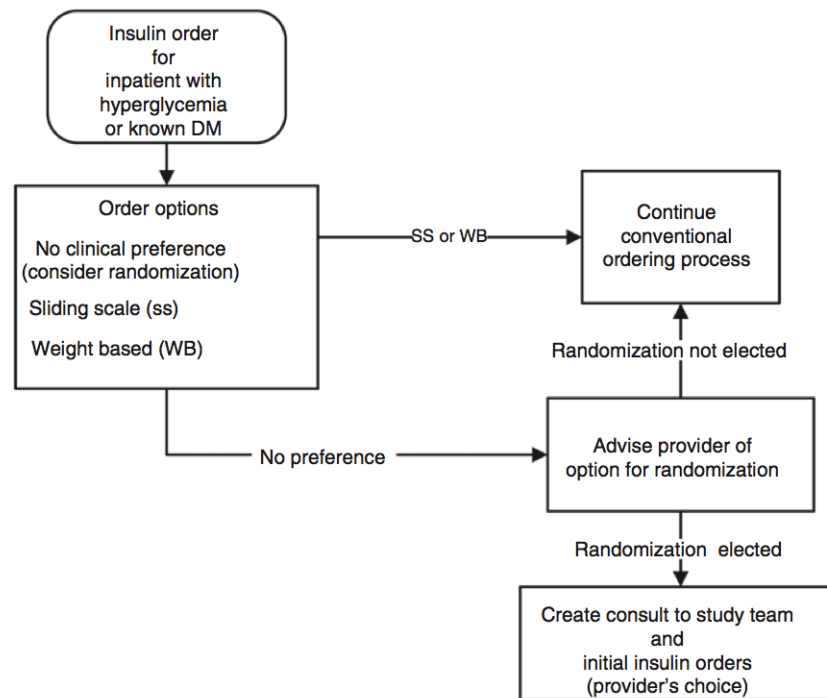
Insulin order for inpatient with hyperglycemia or known DM

Order options

No clinical preference (consider randomization)

Sliding scale (ss)

Weight based (WB)

SS or WB

Continue conventional ordering process

Randomization not elected

No preference

Advise provider of option for randomization

Randomization elected

Create consult to study team and initial insulin orders (provider's choice)